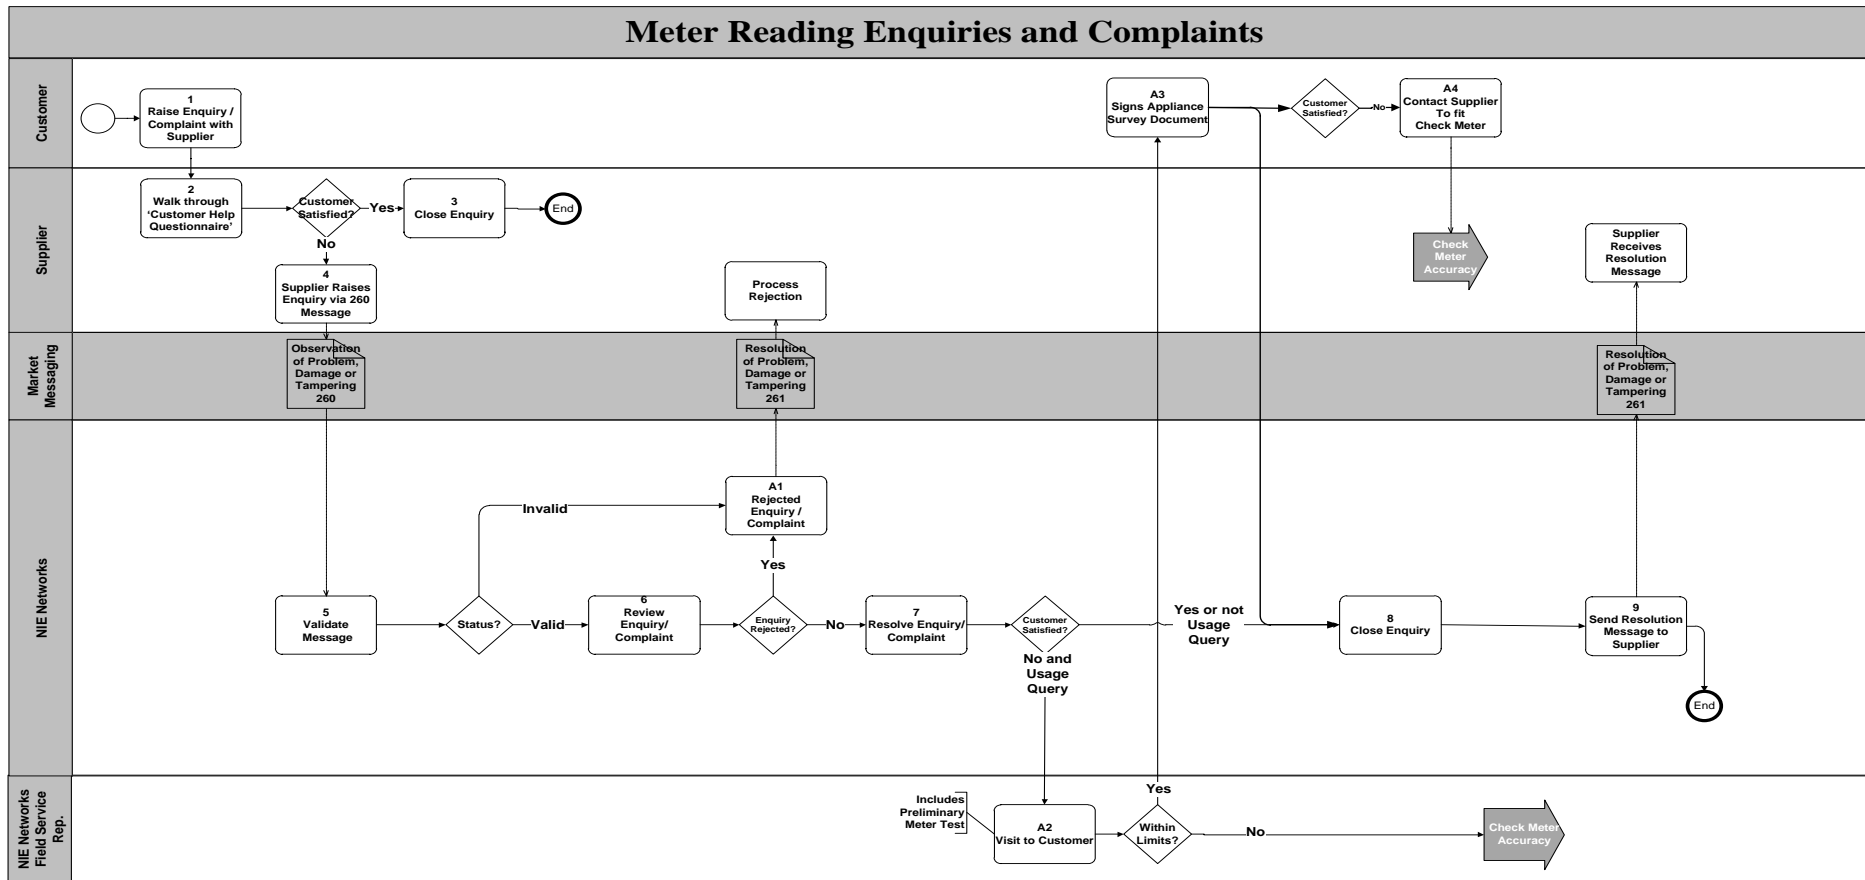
Meter Reading Enquiries and Complaints

Customer

1
Raise Enquiry / Complaint with Supplier

A3
Signs Appliance Survey Document

Customer Satisfied?

No

A4
Contact Supplier To fit Check Meter

Supplier

2
Walk through 'Customer Help Questionnaire'

Customer Satisfied?

Yes

3
Close Enquiry

End

No

4
Supplier Raises Enquiry via 260 Message

Process Rejection

Check Meter Accuracy

Supplier Receives Resolution Message

Market Messaging

Observation of Problem, Damage or Tampering 260

Resolution of Problem, Damage or Tampering 261

Resolution of Problem, Damage or Tampering 261

NIE Networks

A1
Rejected Enquiry / Complaint

Invalid

Yes

5
Validate Message

Status?

Valid

6
Review Enquiry/ Complaint

Enquiry Rejected?

No

7
Resolve Enquiry/ Complaint

Customer Satisfied?

Yes or not Usage Query

8
Close Enquiry

9
Send Resolution Message to Supplier

No and Usage Query

End

NIE Networks Field Service Rep.

Includes Preliminary Meter Test

A2
Visit to Customer

Yes

Within Limits?

No

Check Meter Accuracy